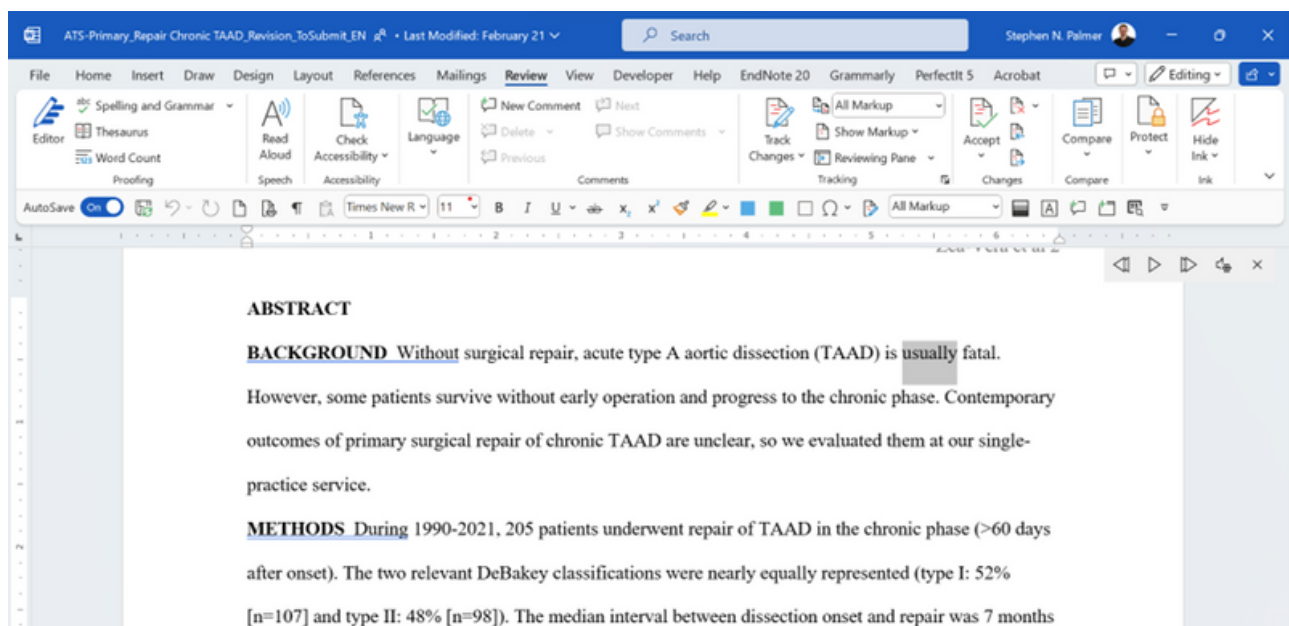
ATS-Primary_Repair Chronic TAAD_Revision_ToSubmit_EN • Last Modified: February 21

Search

Stephen N. Palmer

File Home Insert Draw Design Layout References Mailings Review View Developer Help EndNote 20 Grammarly PerfectIt 5 Acrobat

Editing

Editor

Spelling and Grammar

Thesaurus

Word Count

Proofing

Read Aloud

Speech

Check Accessibility

Accessibility

Language

New Comment

Delete

Previous

Next

Show Comments

Comments

Track Changes

All Markup

Show Markup

Reviewing Pane

Tracking

Accept

Changes

Compare

Compare

Protect

Hide Ink

Ink

AutoSave On

Times New R 11 B I U

All Markup

Zea-Vera et al 2

ABSTRACT

BACKGROUND Without surgical repair, acute type A aortic dissection (TAAD) is usually fatal. However, some patients survive without early operation and progress to the chronic phase. Contemporary outcomes of primary surgical repair of chronic TAAD are unclear, so we evaluated them at our single-practice service.

METHODS During 1990-2021, 205 patients underwent repair of TAAD in the chronic phase (>60 days after onset). The two relevant DeBakey classifications were nearly equally represented (type I: 52% [n=107] and type II: 48% [n=98]). The median interval between dissection onset and repair was 7 months